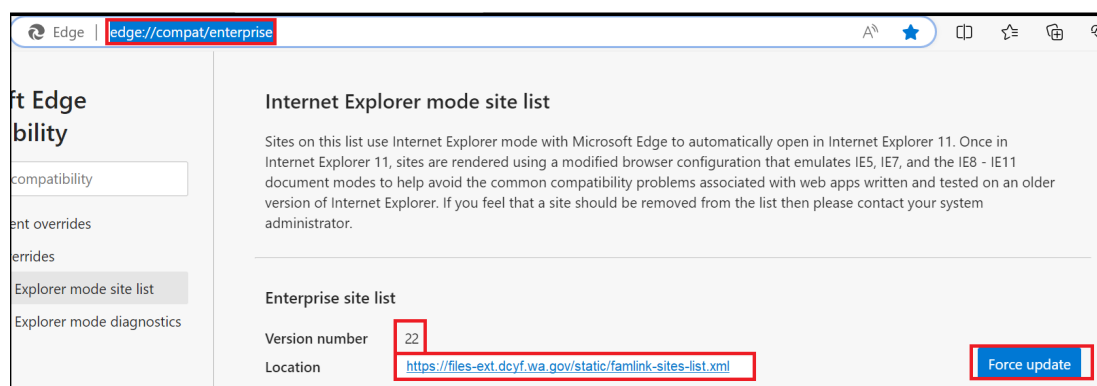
Edge | edge://compat/enterprise

ft Edge
bility

compatibility

ent overrides
rrides
Explorer mode site list
Explorer mode diagnostics

Internet Explorer mode site list

Sites on this list use Internet Explorer mode with Microsoft Edge to automatically open in Internet Explorer 11. Once in Internet Explorer 11, sites are rendered using a modified browser configuration that emulates IE5, IE7, and the IE8 - IE11 document modes to help avoid the common compatibility problems associated with web apps written and tested on an older version of Internet Explorer. If you feel that a site should be removed from the list then please contact your system administrator.

Enterprise site list

Version number 22

Location https://files-ext.dcyf.wa.gov/static/famlink-sites-list.xml

Force update